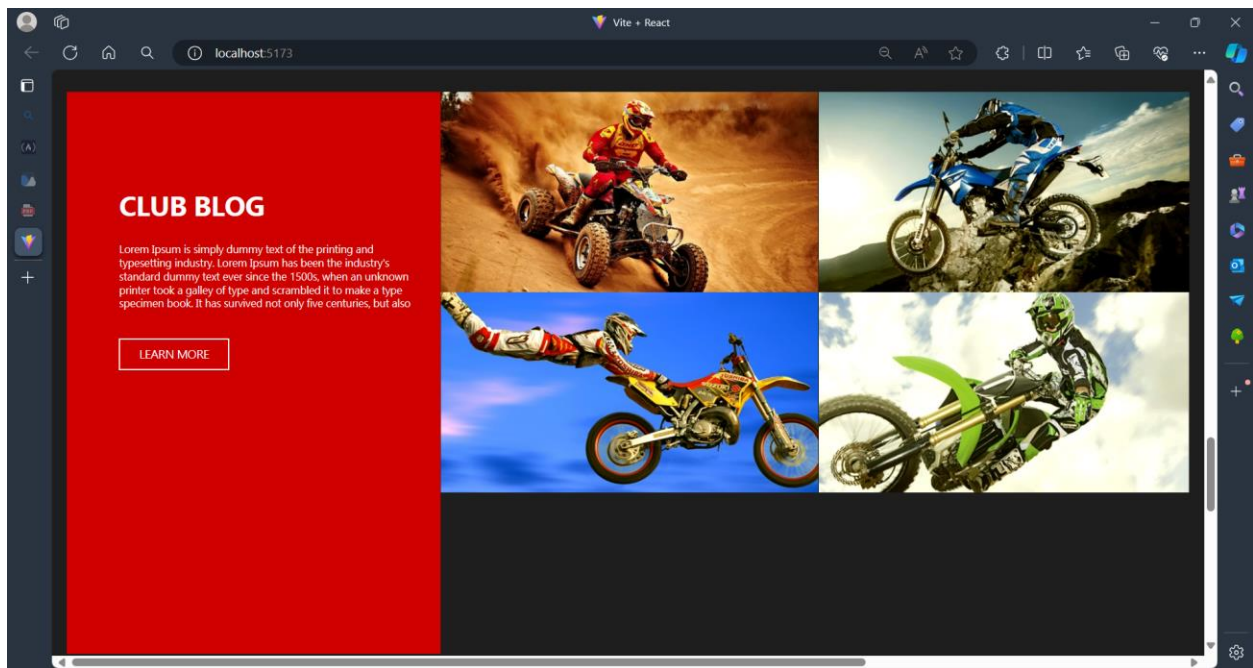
Vite + React

localhost:5173

CLUB BLOG

Lorem Ipsum is simply dummy text of the printing and typesetting industry. Lorem Ipsum has been the industry's standard dummy text ever since the 1500s, when an unknown printer took a galley of type and scrambled it to make a type specimen book. It has survived not only five centuries, but also

LEARN MORE